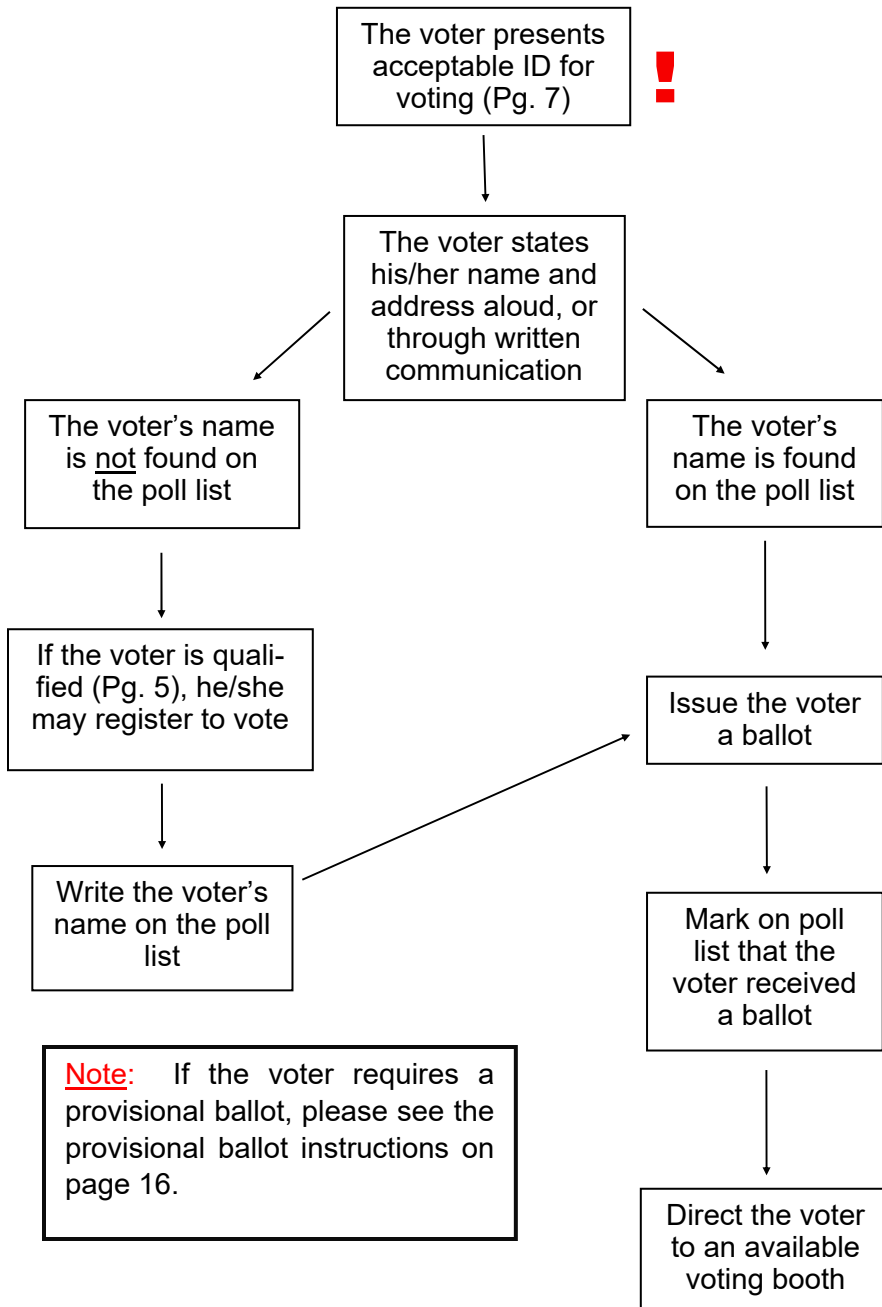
The voter presents acceptable ID for voting (Pg. 7)

!

The voter states his/her name and address aloud, or through written communication

The voter's name is not found on the poll list

The voter's name is found on the poll list

If the voter is qualified (Pg. 5), he/she may register to vote

Issue the voter a ballot

Write the voter's name on the poll list

Mark on poll list that the voter received a ballot

Note: If the voter requires a provisional ballot, please see the provisional ballot instructions on page 16.

Direct the voter to an available voting booth